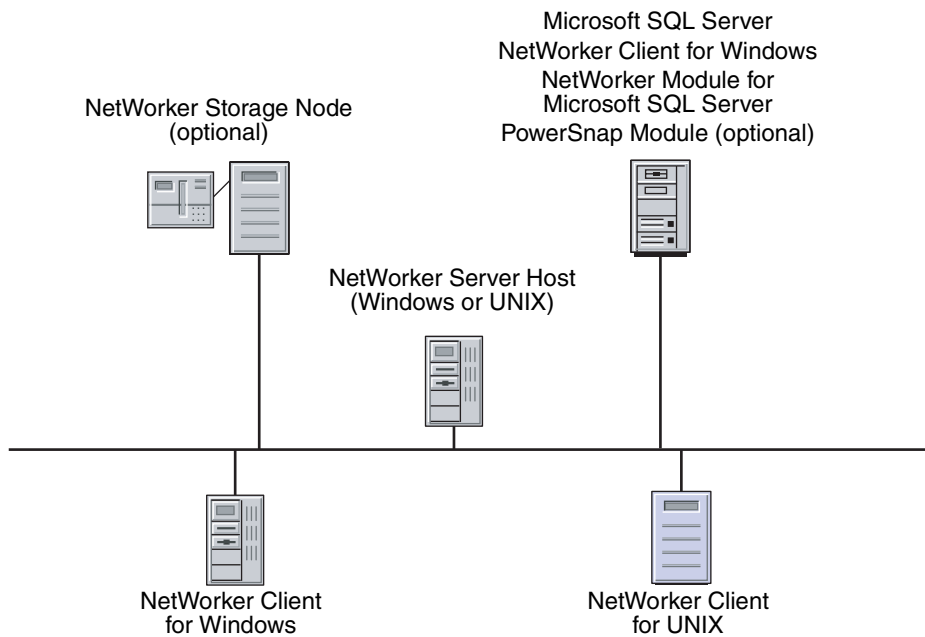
Microsoft SQL Server
NetWorker Client for Windows
NetWorker Module for Microsoft SQL Server
PowerSnap Module (optional)

NetWorker Storage Node
(optional)

NetWorker Server Host
(Windows or UNIX)

NetWorker Client
for Windows

NetWorker Client
for UNIX